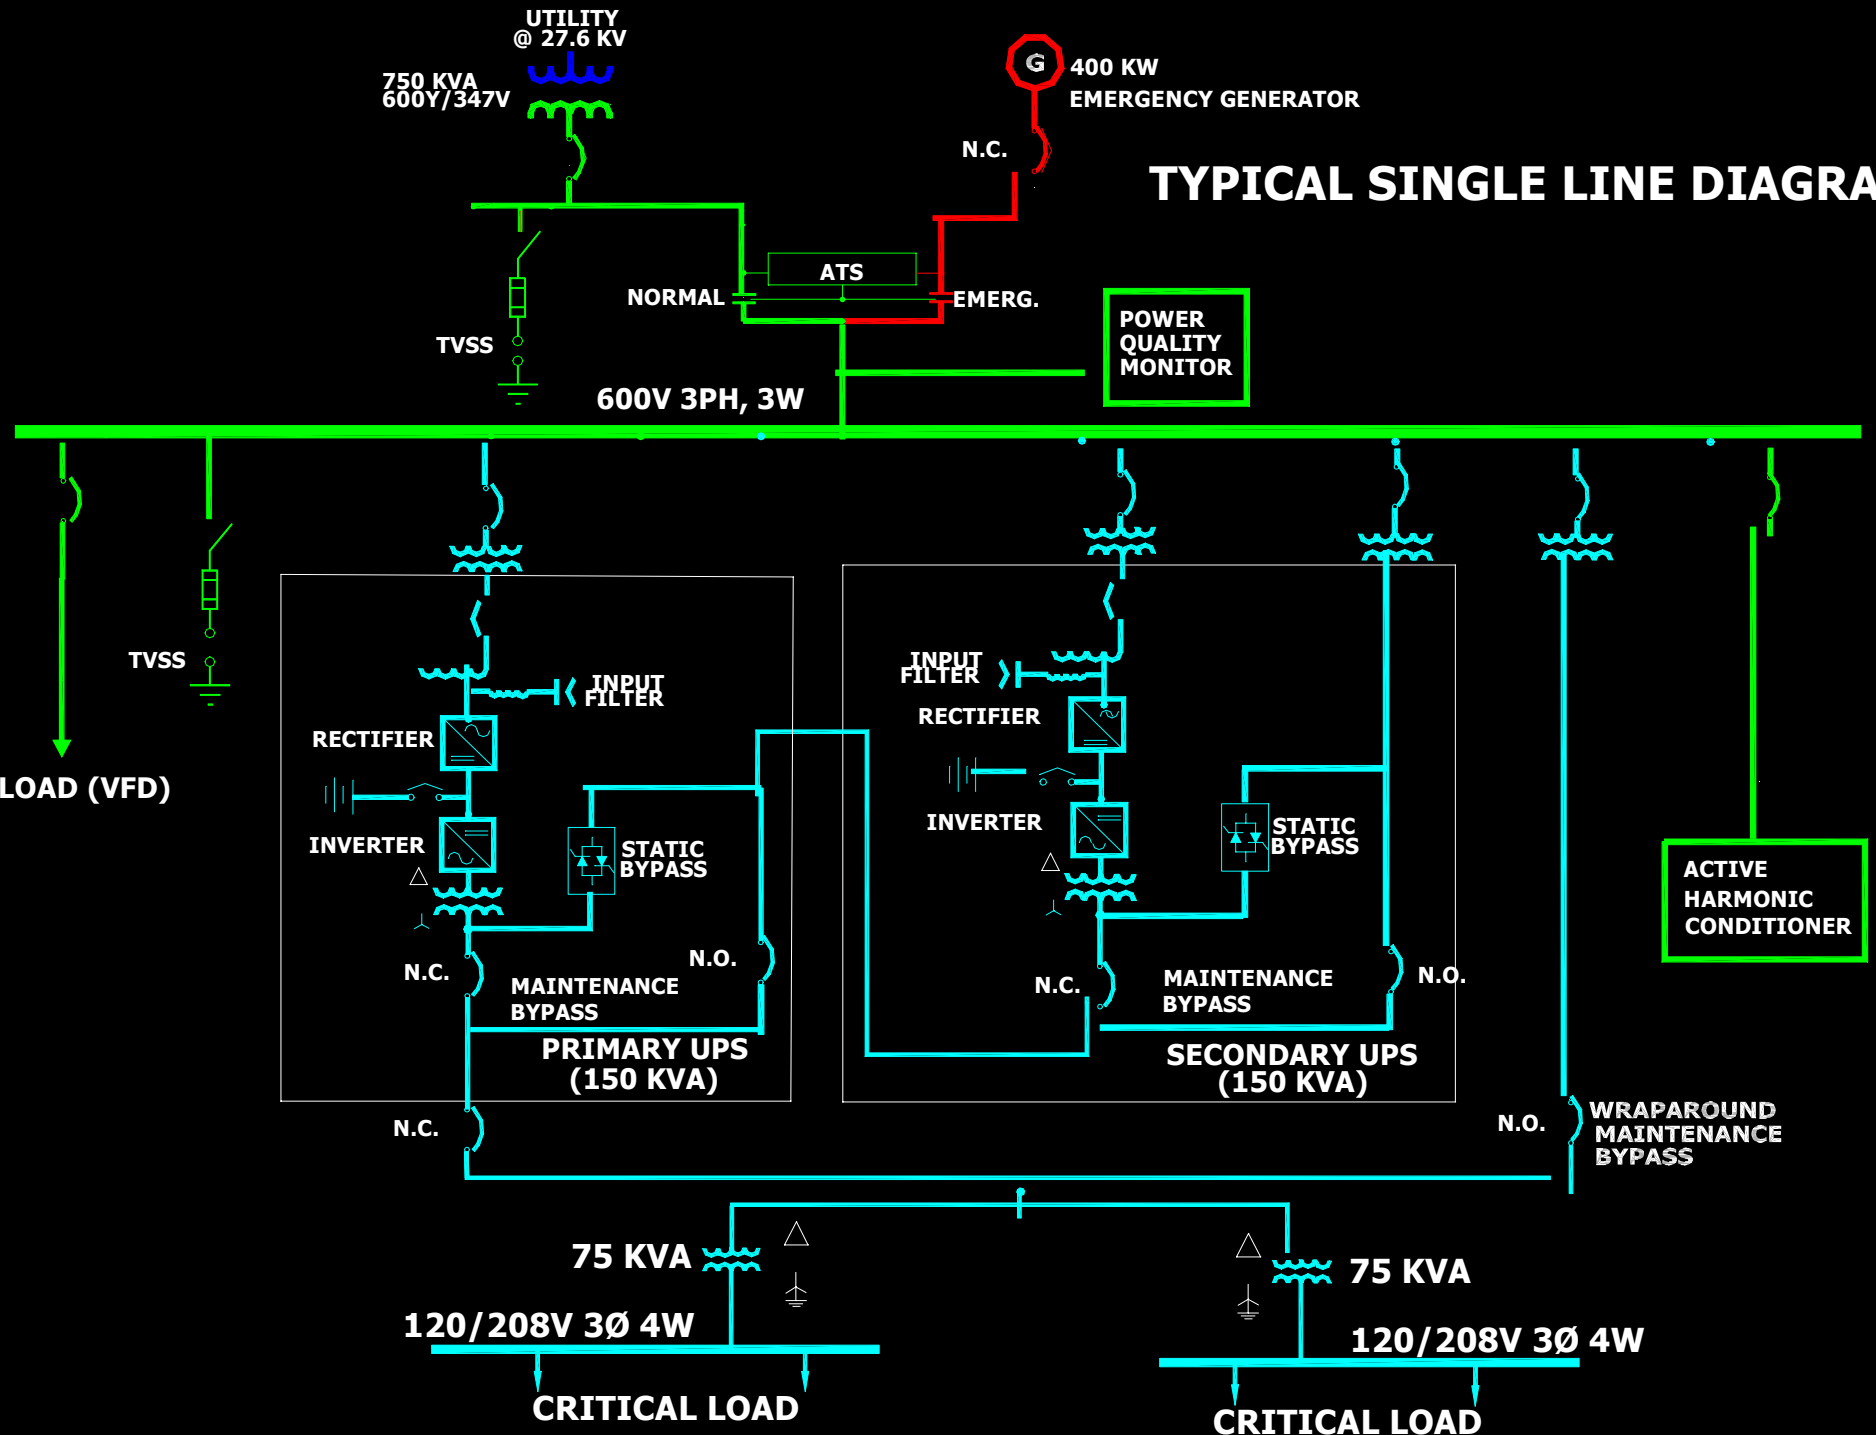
UTILITY
@ 27.6 KV

750 KVA
600Y/347V

G

400 KW
EMERGENCY GENERATOR

N.C.

TYPICAL SINGLE LINE DIAGRA

ATS

NORMAL

EMERG.

TVSS

POWER
QUALITY
MONITOR

600V 3PH, 3W

TVSS

LOAD (VFD)

INPUT
FILTER

RECTIFIER

INVERTER

STATIC
BYPASS

N.O.

N.C.

MAINTENANCE
BYPASS

PRIMARY UPS
(150 KVA)

INPUT
FILTER

RECTIFIER

INVERTER

STATIC
BYPASS

N.C.

MAINTENANCE
BYPASS

N.O.

SECONDARY UPS
(150 KVA)

ACTIVE
HARMONIC
CONDITIONER

N.C.

N.O.

WRAPAROUND
MAINTENANCE
BYPASS

75 KVA

120/208V 3Ø 4W

CRITICAL LOAD

75 KVA

120/208V 3Ø 4W

CRITICAL LOAD